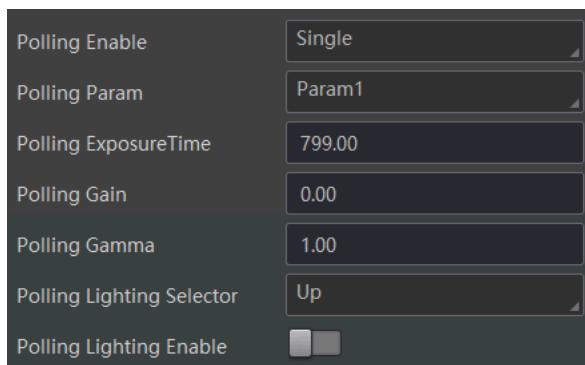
| | |
|---|---|
| Polling Enable | Single |
| Polling Param | Param1 |
| Polling ExposureTime | 799.00 |
| Polling Gain | 0.00 |
| Polling Gamma | 1.00 |
| Polling Lighting Selector | Up |
| Polling Lighting Enable | |